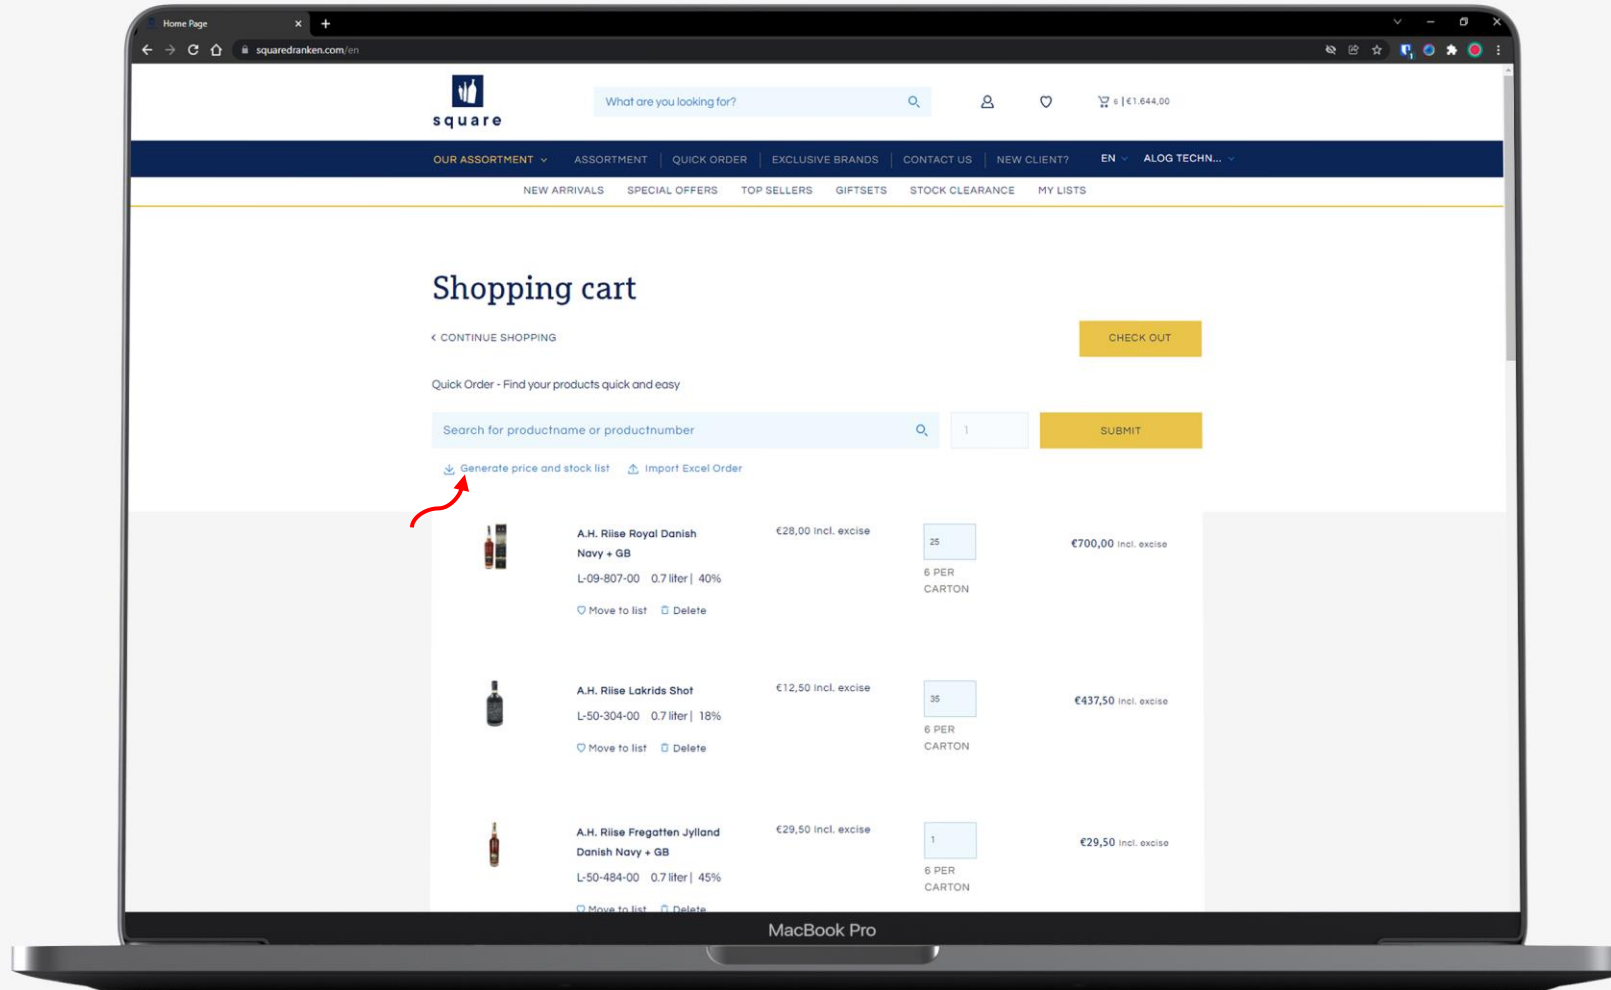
Home Page

squaredranken.com/en

square

What are you looking for?

6 | €1.644,00

OUR ASSORTMENT ASSORTMENT QUICK ORDER EXCLUSIVE BRANDS CONTACT US NEW CLIENT? EN ALOG TECHN...

NEW ARRIVALS SPECIAL OFFERS TOP SELLERS GIFTSETS STOCK CLEARANCE MY LISTS

Shopping cart

< CONTINUE SHOPPING

CHECK OUT

Quick Order - Find your products quick and easy

Search for productname or productnumber

1

SUBMIT

Generate price and stock list Import Excel Order

A.H. Riise Royal Danish Navy + GB
L-09-807-00 0.7 liter | 40%
Move to list Delete
€28,00 Incl. excise
25
6 PER CARTON
€700,00 Incl. excise

A.H. Riise Lakrids Shot
L-50-304-00 0.7 liter | 18%
Move to list Delete
€12,50 Incl. excise
35
6 PER CARTON
€437,50 Incl. excise

A.H. Riise Fregatten Jylland Danish Navy + GB
L-50-484-00 0.7 liter | 45%
Move to list Delete
€29,50 Incl. excise
1
6 PER CARTON
€29,50 Incl. excise

MacBook Pro